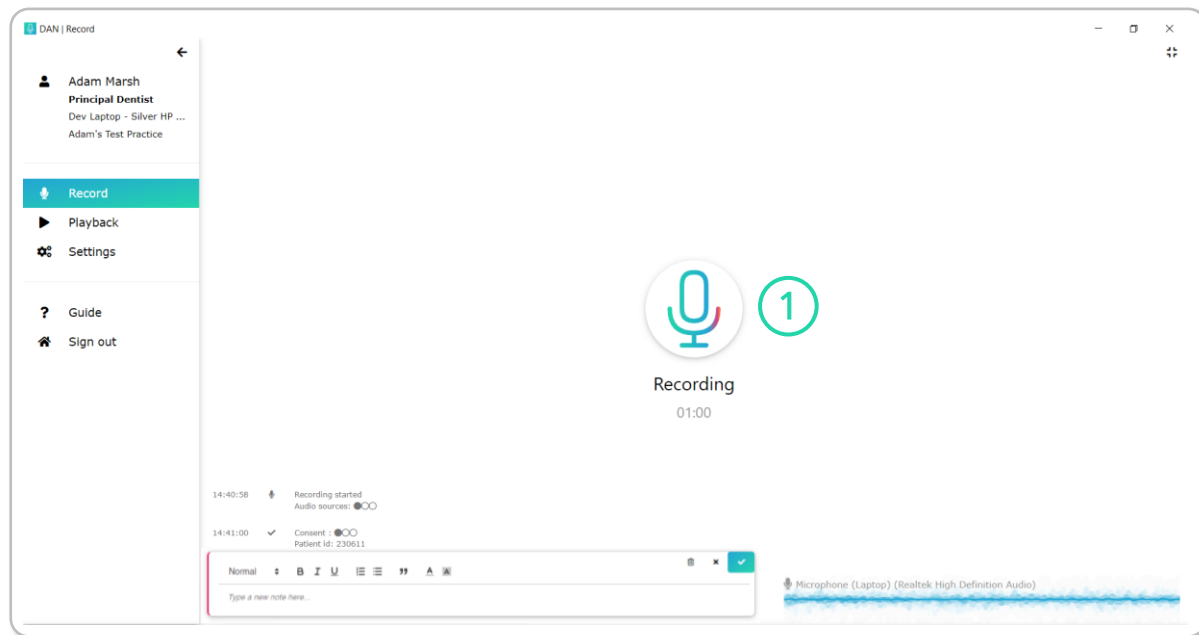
DAN | Record

Adam Marsh
Principal Dentist
Dev Laptop - Silver HP ...
Adam's Test Practice

Record
Playback
Settings

Guide
Sign out

1

Recording
01:00

14:40:58 Recording started
Audio sources: ●○○

14:41:00 Consent : ●○○
Patient id: 230611

Normal B I U " A

Type a new note here...

Microphone (Laptop) (Realtek High Definition Audio)